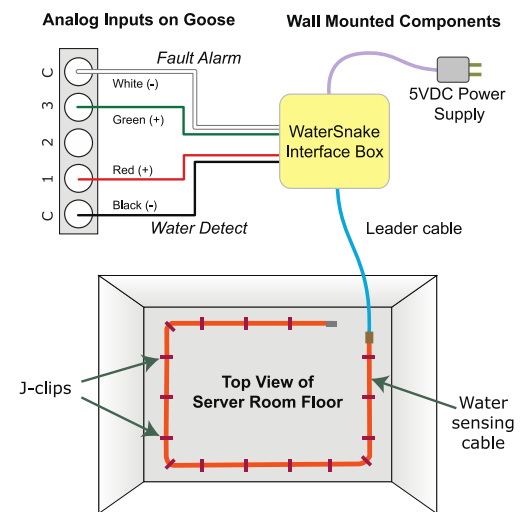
Analog Inputs on Goose

Wall Mounted Components

C
3
2
1
C

Fault Alarm

White (-)

Green (+)

Red (+)

Black (-)

Water Detect

5VDC Power Supply

WaterSnake Interface Box

Leader cable

J-clips

Top View of Server Room Floor

Water sensing cable